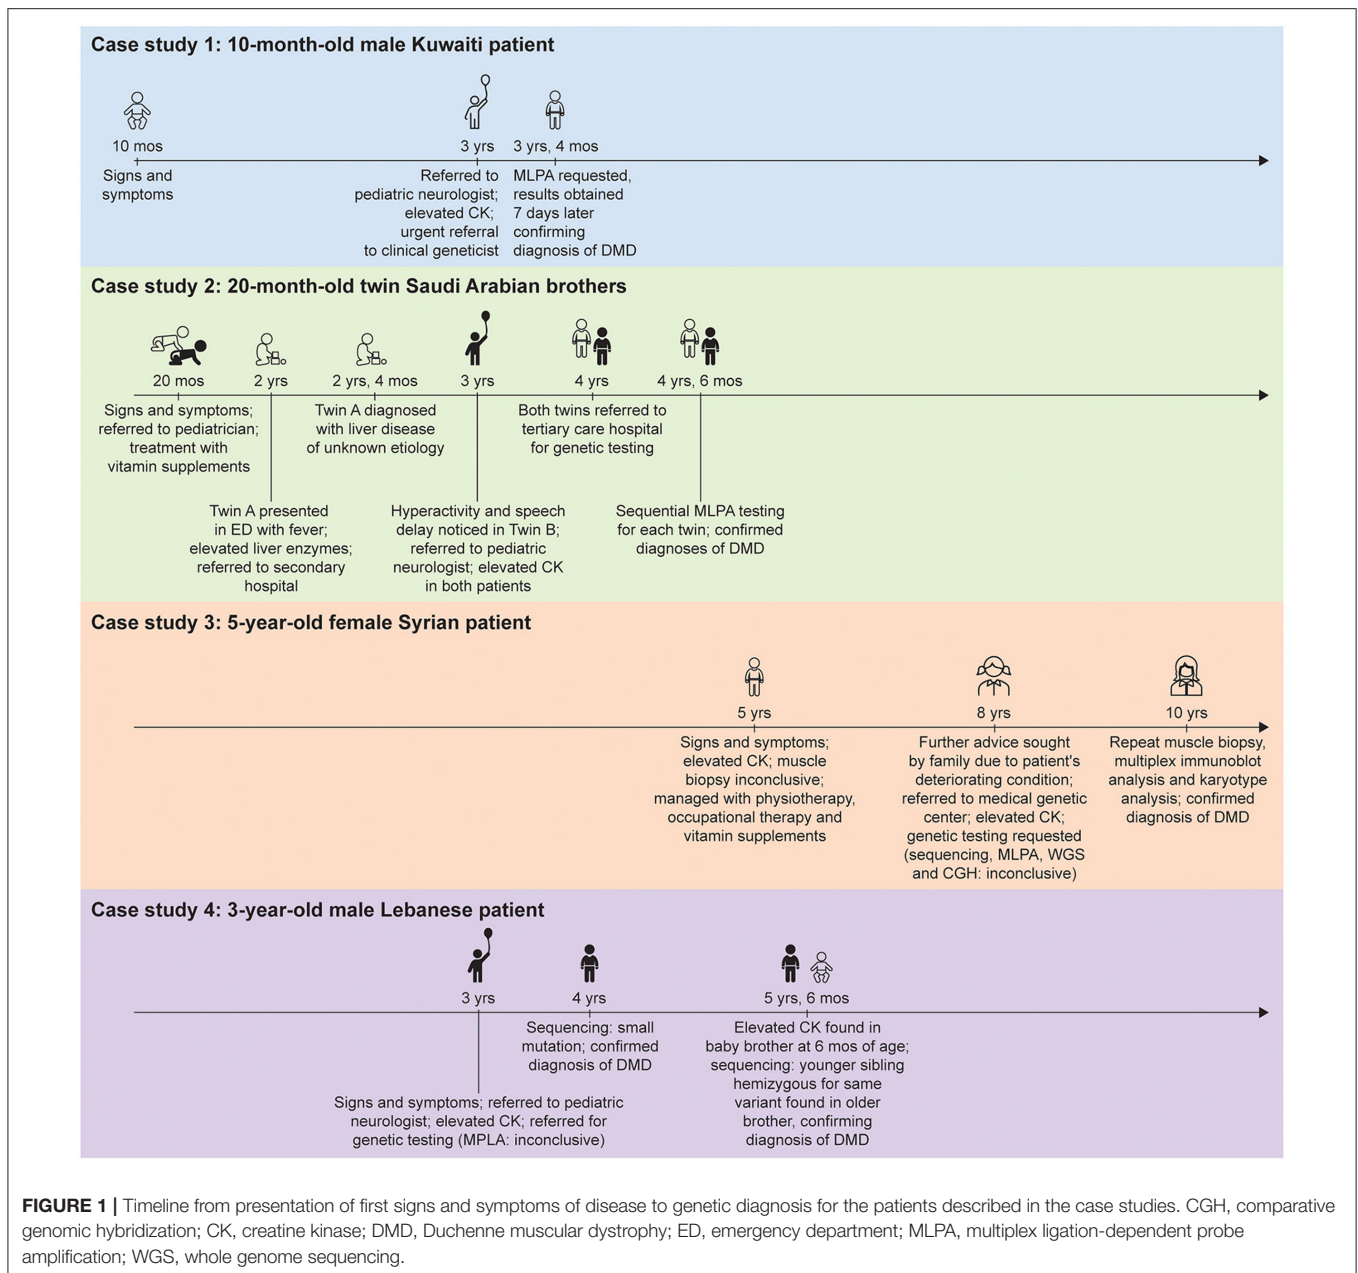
Case study 1: 10-month-old male Kuwaiti patient

10 mos
Signs and symptoms

3 yrs
Referred to pediatric neurologist; elevated CK; urgent referral to clinical geneticist

3 yrs, 4 mos
MLPA requested, results obtained 7 days later confirming diagnosis of DMD

Case study 2: 20-month-old twin Saudi Arabian brothers

20 mos
Signs and symptoms; referred to pediatrician; treatment with vitamin supplements

2 yrs
Twin A presented in ED with fever; elevated liver enzymes; referred to secondary hospital

2 yrs, 4 mos
Twin A diagnosed with liver disease of unknown etiology

3 yrs
Hyperactivity and speech delay noticed in Twin B; referred to pediatric neurologist; elevated CK in both patients

4 yrs
Both twins referred to tertiary care hospital for genetic testing

4 yrs, 6 mos
Sequential MLPA testing for each twin; confirmed diagnoses of DMD

Case study 3: 5-year-old female Syrian patient

5 yrs
Signs and symptoms; elevated CK; muscle biopsy inconclusive; managed with physiotherapy, occupational therapy and vitamin supplements

8 yrs
Further advice sought by family due to patient's deteriorating condition; referred to medical genetic center; elevated CK; genetic testing requested (sequencing, MLPA, WGS and CGH: inconclusive)

10 yrs
Repeat muscle biopsy, multiplex immunoblot analysis and karyotype analysis; confirmed diagnosis of DMD

Case study 4: 3-year-old male Lebanese patient

3 yrs
Signs and symptoms; referred to pediatric neurologist; elevated CK; referred for genetic testing (MPLA: inconclusive)

4 yrs
Sequencing: small mutation; confirmed diagnosis of DMD

5 yrs, 6 mos
Elevated CK found in baby brother at 6 mos of age; sequencing: younger sibling hemizygous for same variant found in older brother, confirming diagnosis of DMD

FIGURE 1 | Timeline from presentation of first signs and symptoms of disease to genetic diagnosis for the patients described in the case studies. CGH, comparative genomic hybridization; CK, creatine kinase; DMD, Duchenne muscular dystrophy; ED, emergency department; MLPA, multiplex ligation-dependent probe amplification; WGS, whole genome sequencing.